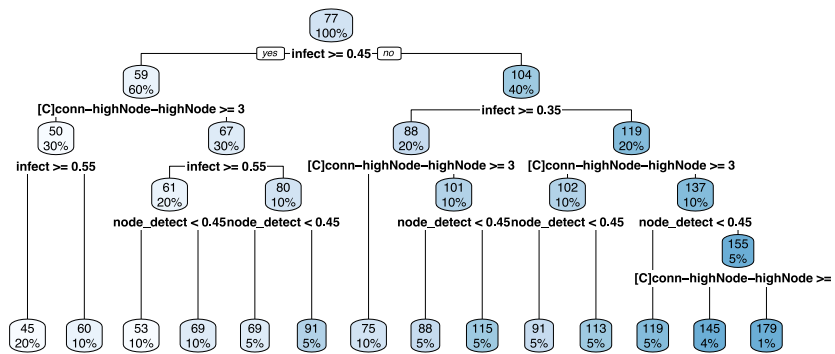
77
100%

yes infect >= 0.45 no

59
60%

104
40%

[C]conn−highNode−highNode >= 3

infect >= 0.35

50
30%

67
30%

88
20%

119
20%

infect >= 0.55

infect >= 0.55

[C]conn−highNode−highNode >= 3

[C]conn−highNode−highNode >= 3

61
20%

80
10%

101
10%

102
10%

137
10%

node_detect < 0.45

node_detect < 0.45

node_detect < 0.45

node_detect < 0.45

node_detect < 0.45

155
5%

[C]conn−highNode−highNode >=

45
20%

60
10%

53
10%

69
10%

69
5%

91
5%

75
10%

88
5%

115
5%

91
5%

113
5%

119
5%

145
4%

179
1%